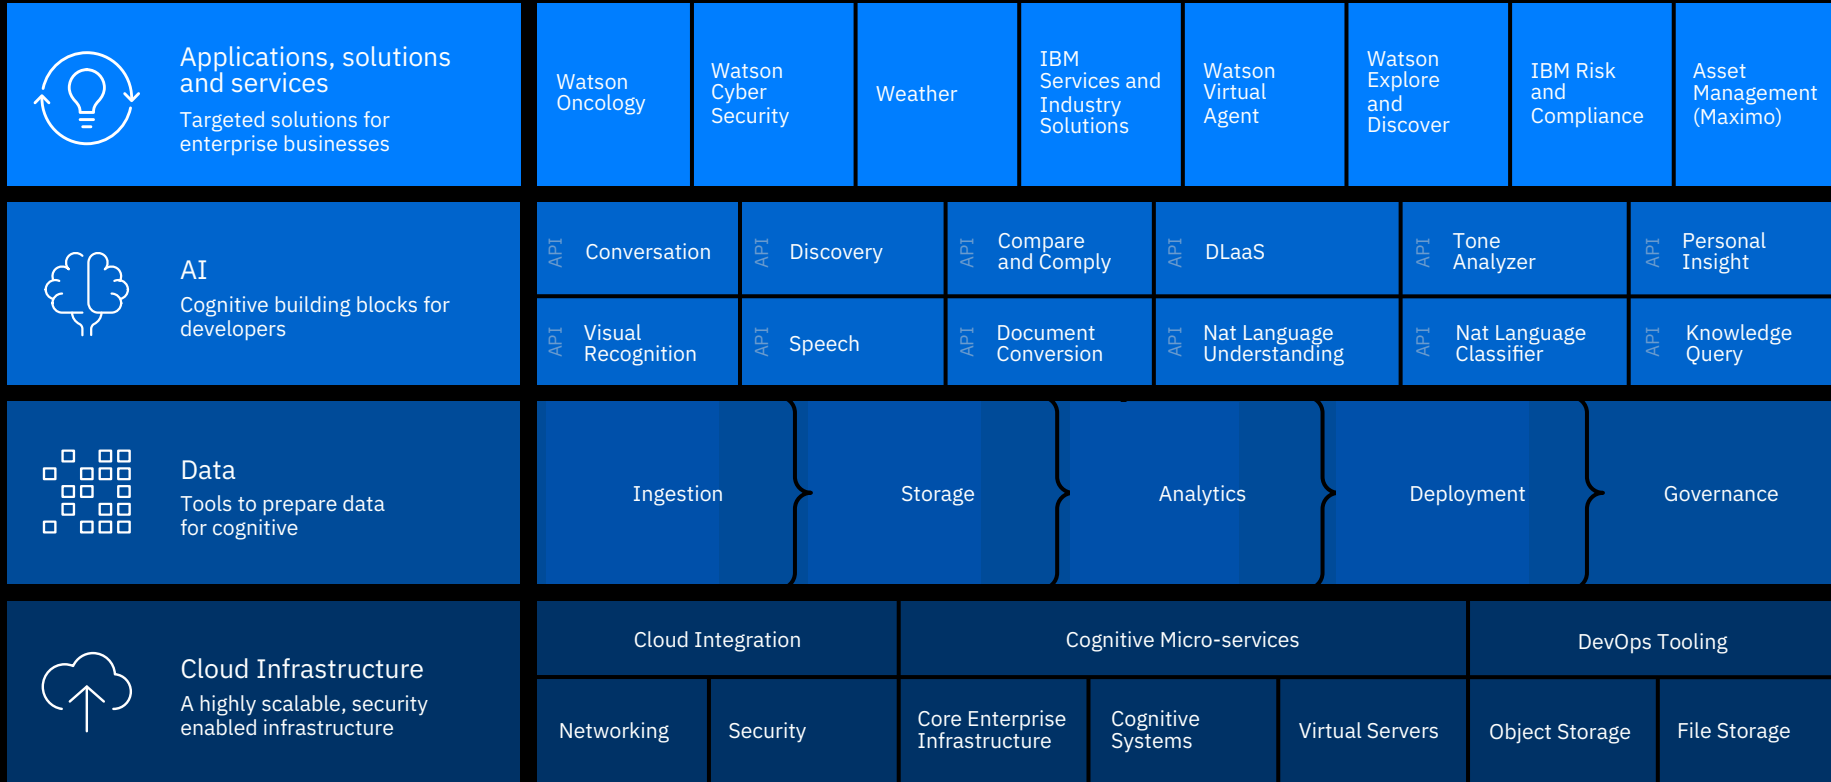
Applications, solutions and services
Targeted solutions for enterprise businesses

Watson Oncology

Watson Cyber Security

Weather

IBM Services and Industry Solutions

Watson Virtual Agent

Watson Explore and Discover

IBM Risk and Compliance

Asset Management (Maximo)

AI
Cognitive building blocks for developers

API Conversation

API Discovery

API Compare and Comply

API DLaaS

API Tone Analyzer

API Personal Insight

API Visual Recognition

API Speech

API Document Conversion

API Nat Language Understanding

API Nat Language Classifier

API Knowledge Query

Data
Tools to prepare data for cognitive

Ingestion

Storage

Analytics

Deployment

Governance

Cloud Infrastructure
A highly scalable, security enabled infrastructure

Cloud Integration

Cognitive Micro-services

DevOps Tooling

Networking

Security

Core Enterprise Infrastructure

Cognitive Systems

Virtual Servers

Object Storage

File Storage